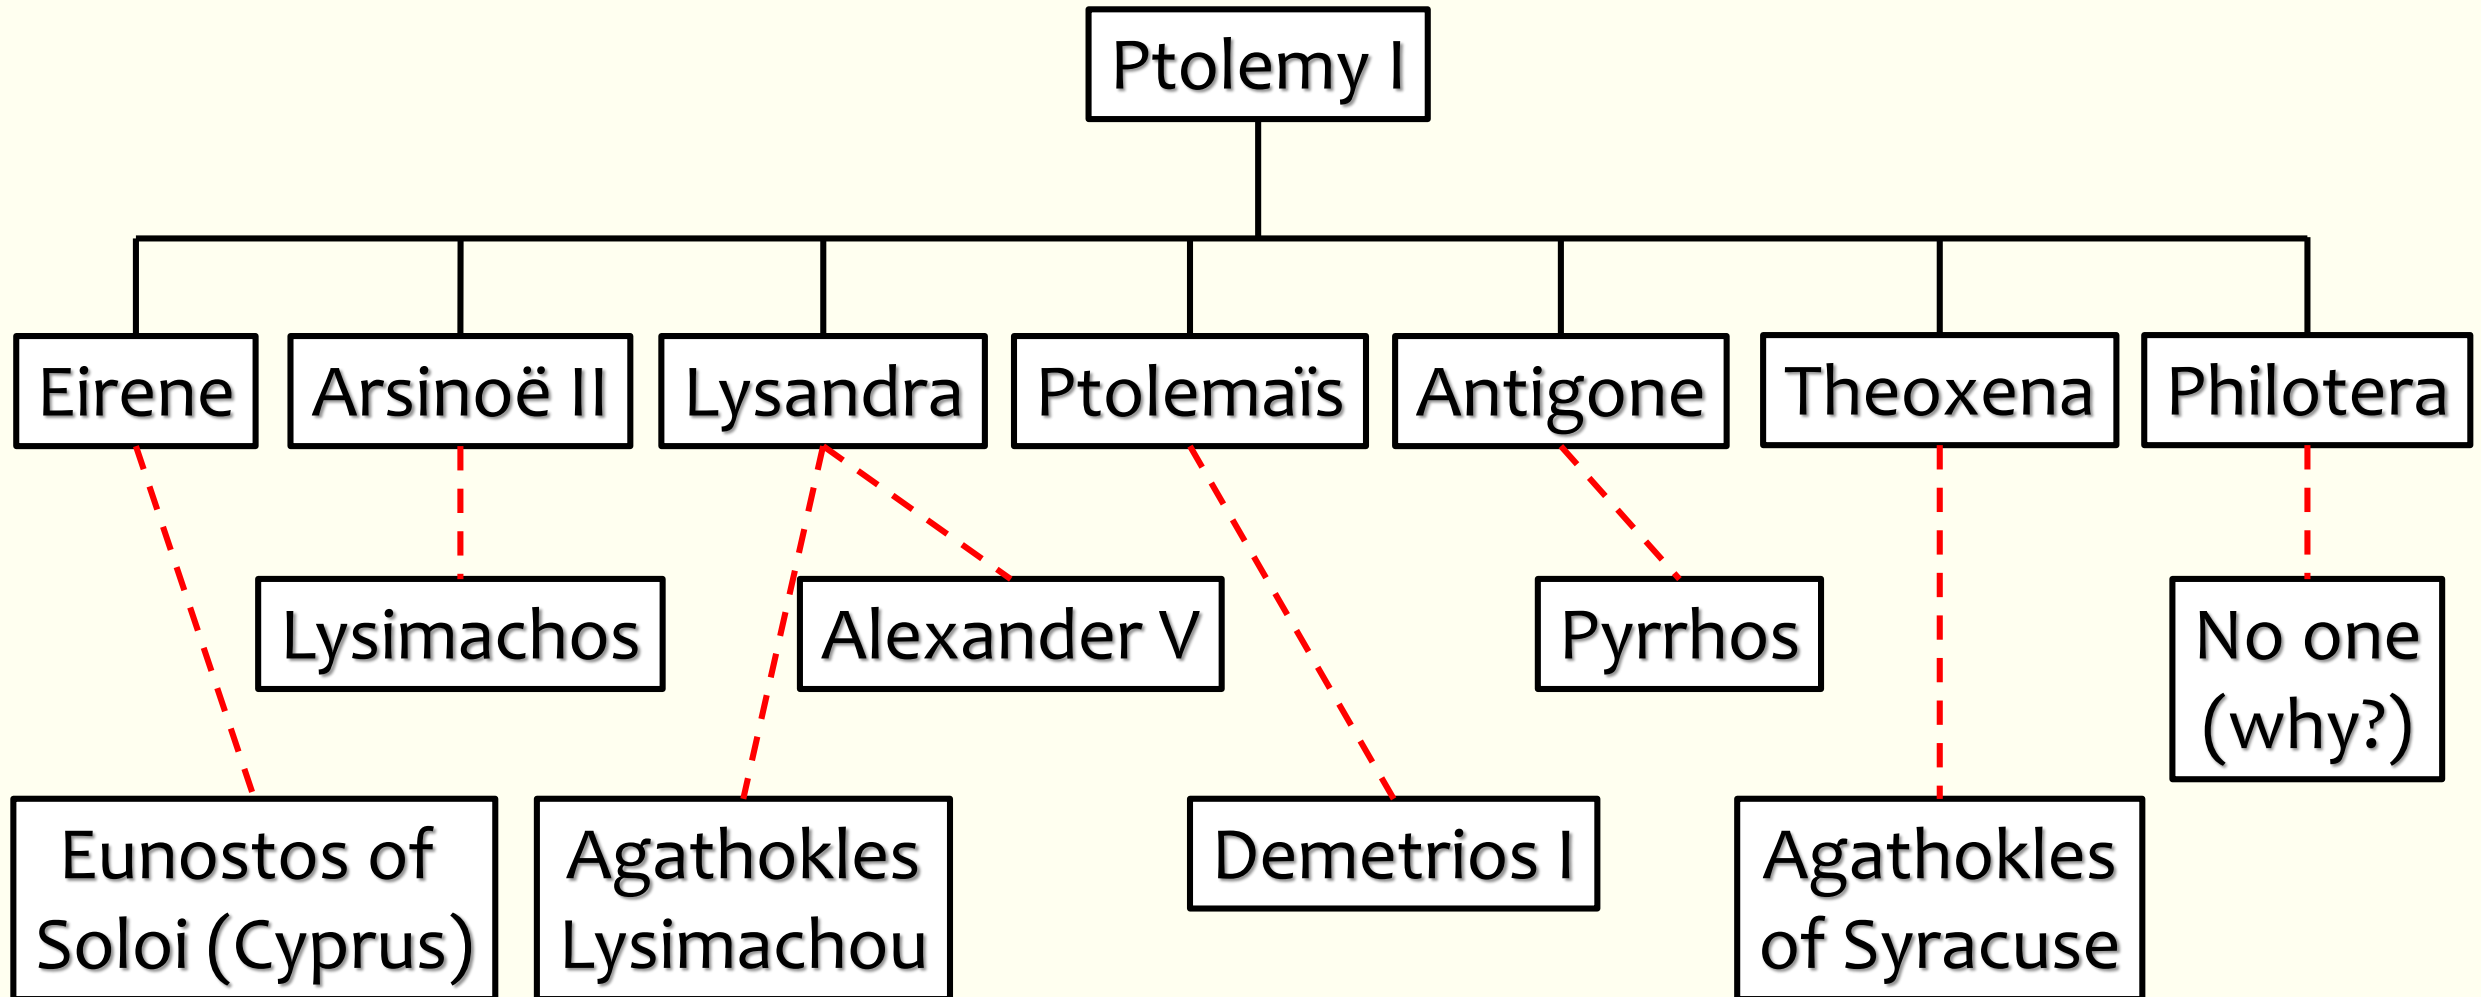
Ptolemy I

Eirene

Arsinoë II

Lysandra

Ptolemaïs

Antigone

Theoxena

Philotera

Lysimachos

Alexander V

Pyrrhos

No one (why?)

Eunostos of Soloi (Cyprus)

Agathokles Lysimachou

Demetrios I

Agathokles of Syracuse